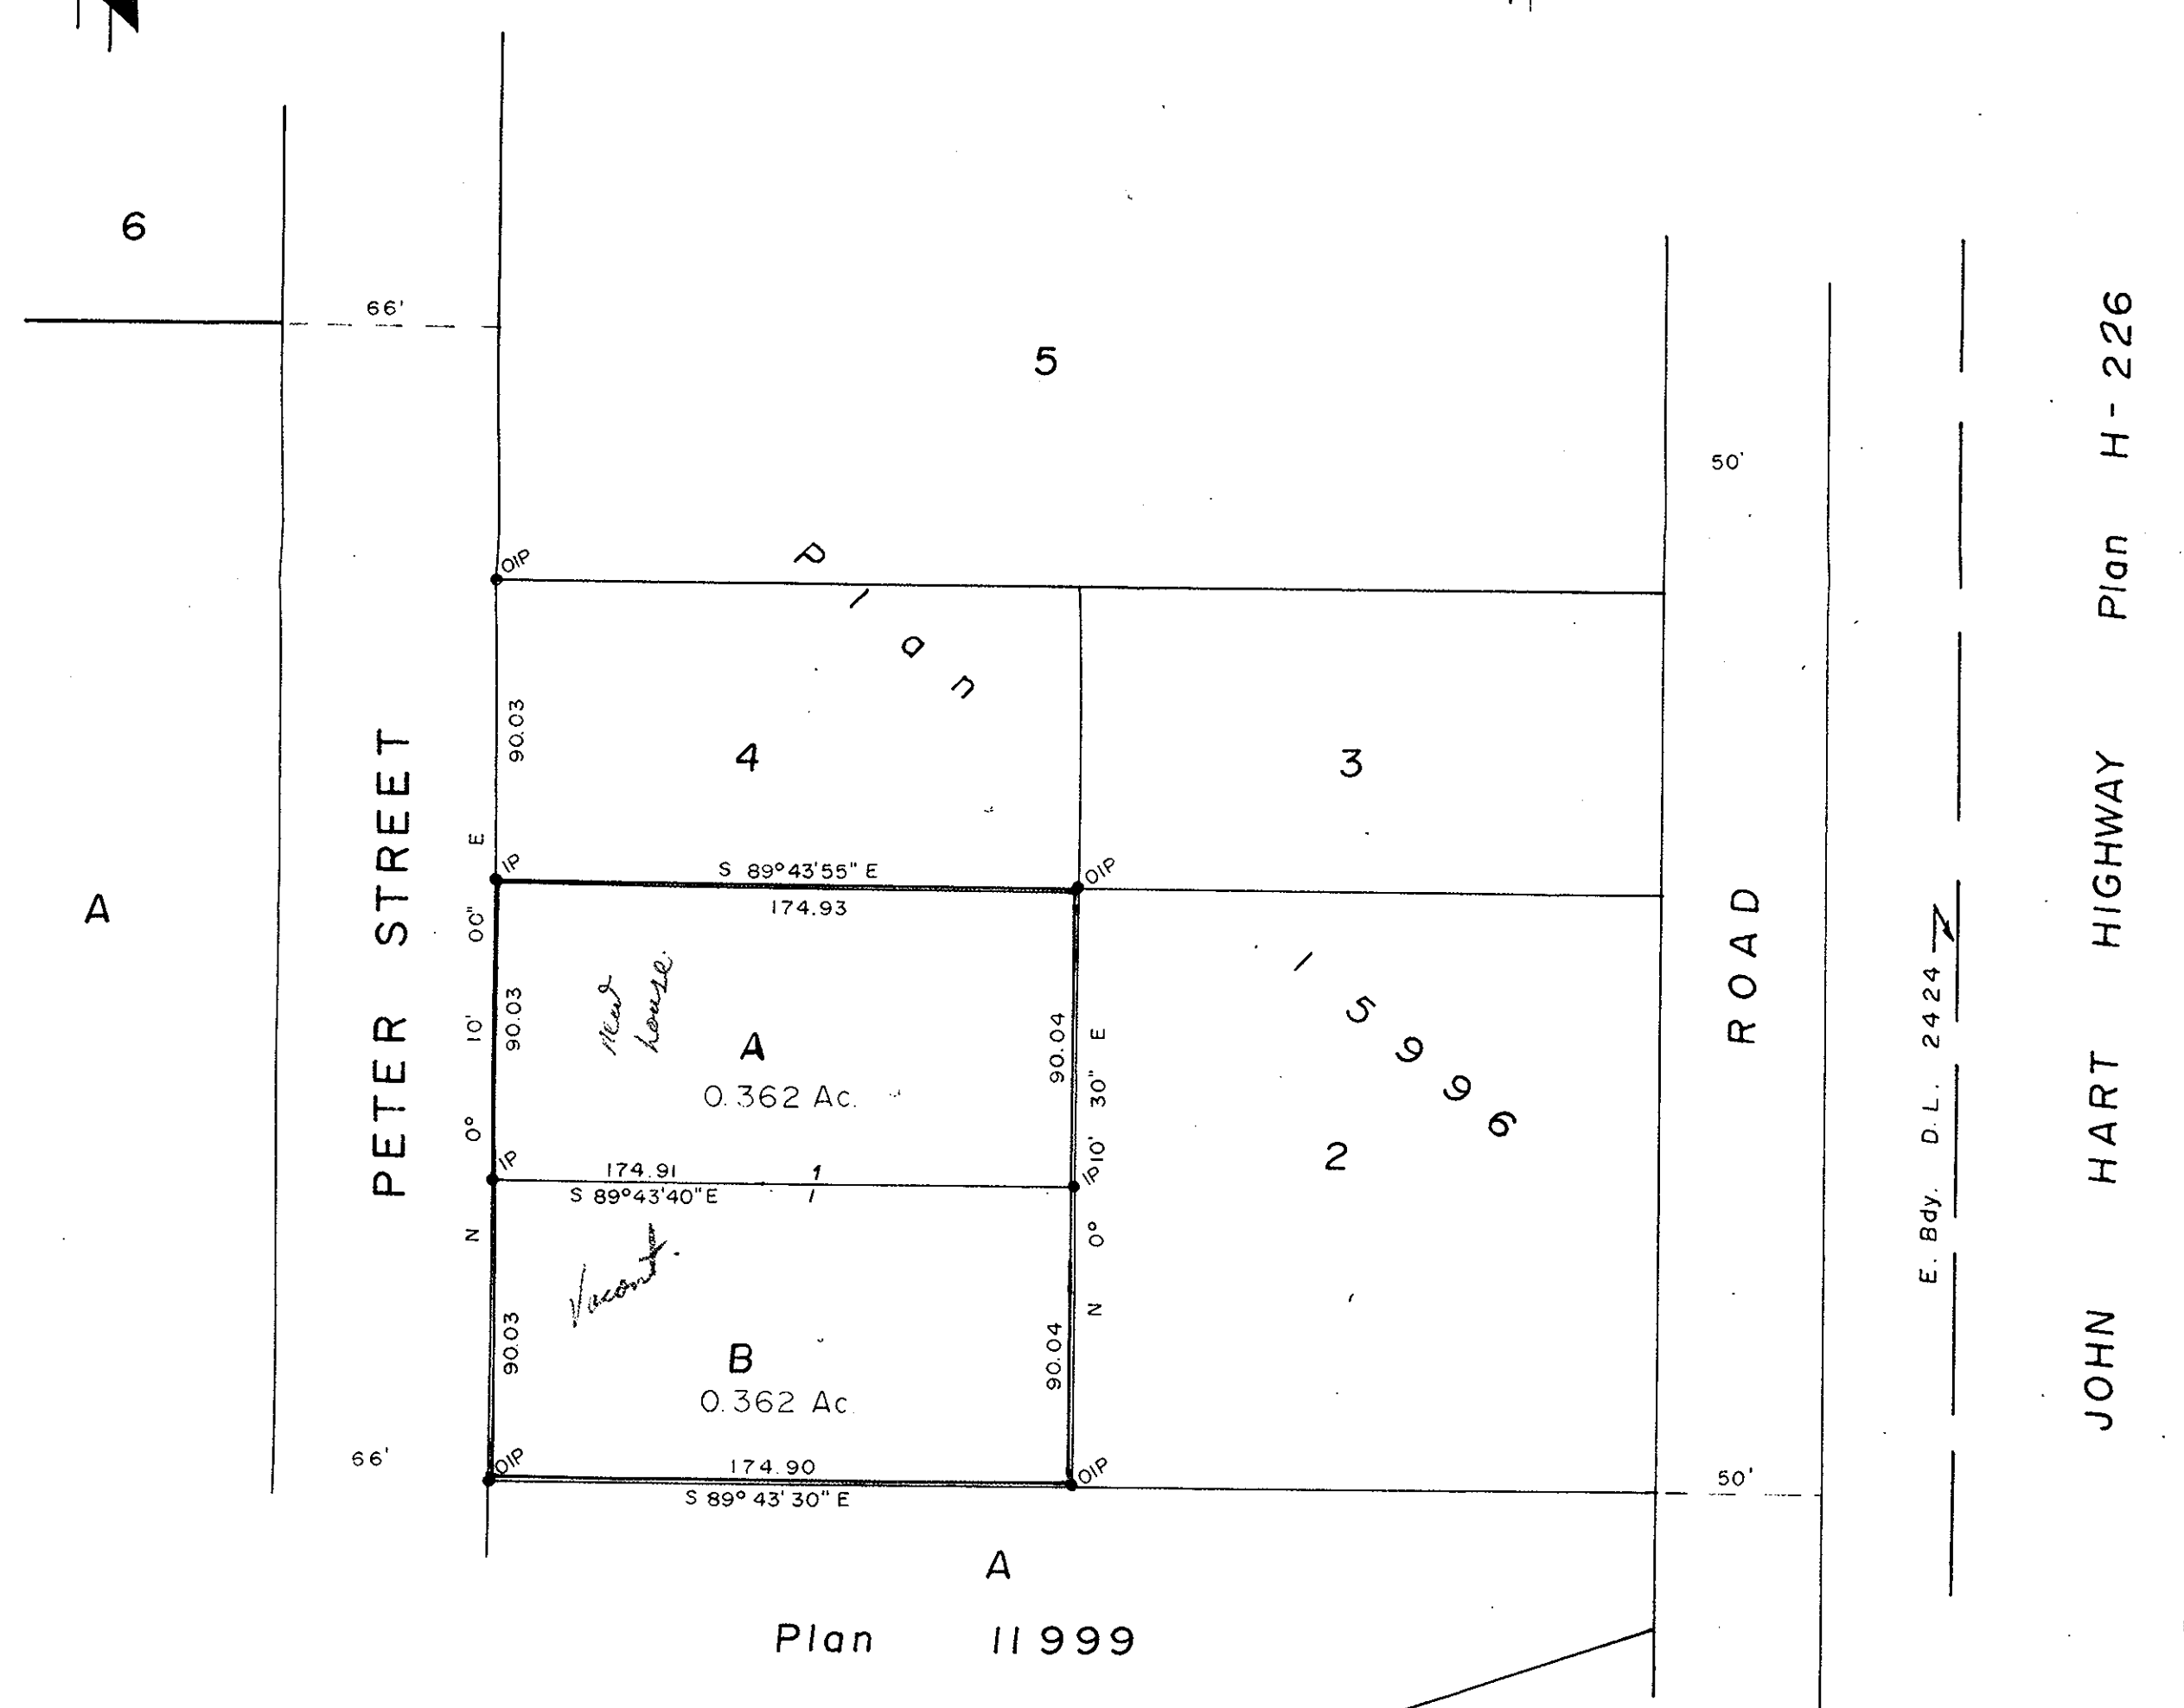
6

66'

5

50'

Plan H-226

OIP

Plan 15996

90.03

4

3

PETER STREET

N 0° 10' 00" E

IP

S 89°43'55" E

174.93

OIP

ROAD

E. Bdy. D.L. 2424

JOHN HART HIGHWAY

A

90.03

Red house

A

0.362 Ac.

90.04

N 0° 10' 30" E

2

IP

174.91

S 89°43'40"E

IP

Vacant.

90.03

B

0.362 Ac

90.04

66'

OIP

174.90

S 89° 43' 30" E

OIP

50'

A

Plan 11999